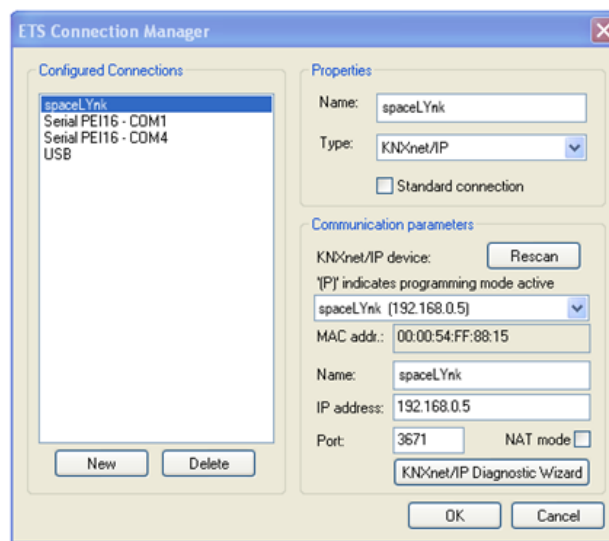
ETS Connection Manager

Configured Connections

spaceLYnk
Serial PEI16 - COM1
Serial PEI16 - COM4
USB

New

Delete

Properties

Name: spaceLYnk

Type: KNXnet/IP

Standard connection

Communication parameters

KNXnet/IP device:

Rescan

'(P)' indicates programming mode active

spaceLYnk (192.168.0.5)

MAC addr.: 00:00:54:FF:88:15

Name: spaceLYnk

IP address: 192.168.0.5

Port: 3671

NAT mode

KNXnet/IP Diagnostic Wizard

OK

Cancel